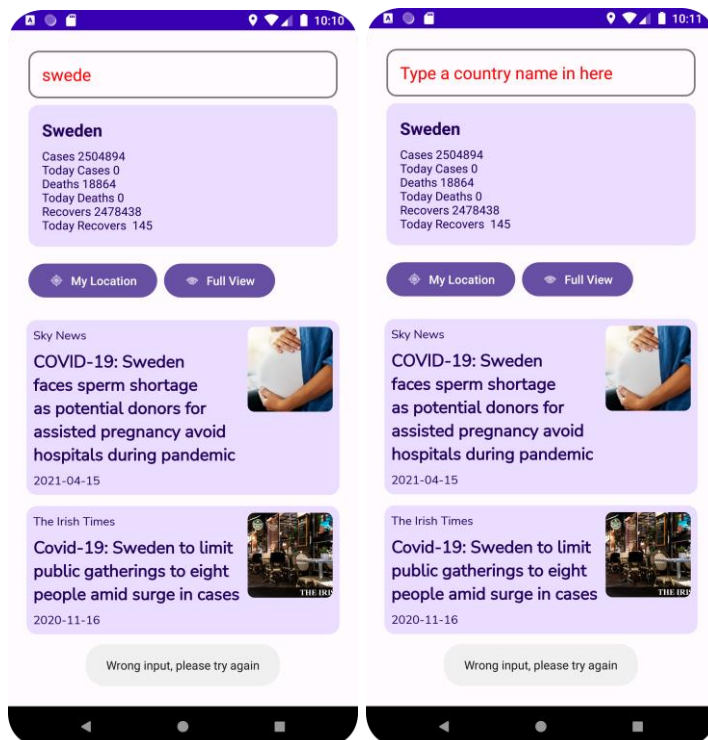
10:10

swede

Sweden
Cases 2504894
Today Cases 0
Deaths 18864
Today Deaths 0
Recovers 2478438
Today Recovers 145

My Location
Full View

Sky News
COVID-19: Sweden faces sperm shortage as potential donors for assisted pregnancy avoid hospitals during pandemic
2021-04-15

The Irish Times
Covid-19: Sweden to limit public gatherings to eight people amid surge in cases
2020-11-16

Wrong input, please try again

10:11

Type a country name in here

Sweden
Cases 2504894
Today Cases 0
Deaths 18864
Today Deaths 0
Recovers 2478438
Today Recovers 145

My Location
Full View

Sky News
COVID-19: Sweden faces sperm shortage as potential donors for assisted pregnancy avoid hospitals during pandemic
2021-04-15

The Irish Times
Covid-19: Sweden to limit public gatherings to eight people amid surge in cases
2020-11-16

Wrong input, please try again